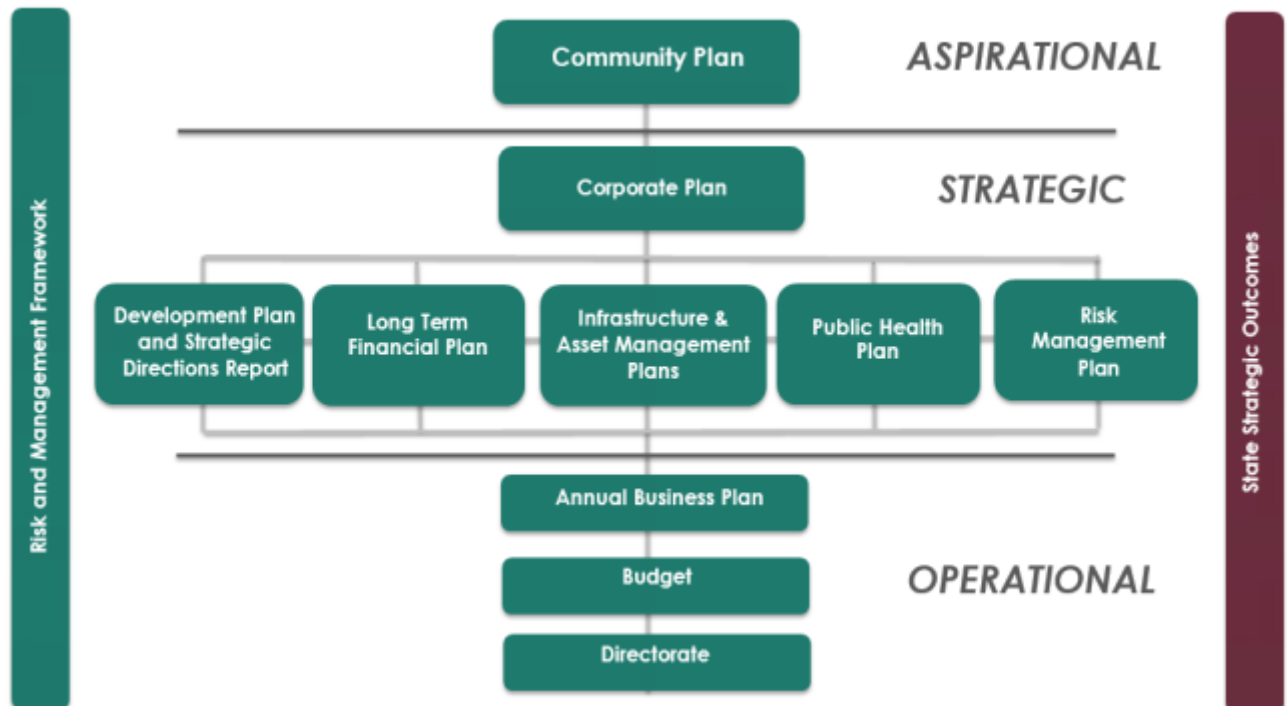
Risk and Management Framework

Community Plan

ASPIRATIONAL

Corporate Plan

STRATEGIC

Development Plan and Strategic Directions Report

Long Term Financial Plan

Infrastructure & Asset Management Plans

Public Health Plan

Risk Management Plan

Annual Business Plan

Budget

OPERATIONAL

Directorate

State Strategic Outcomes